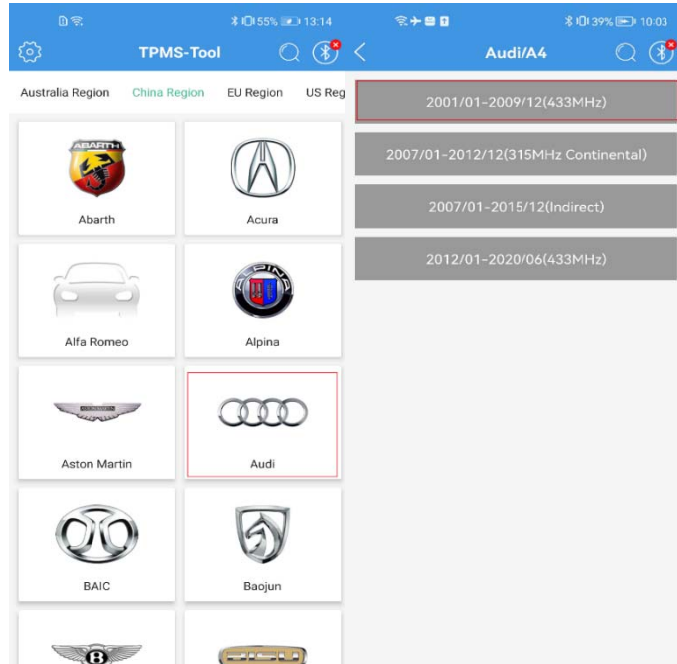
55% 13:14

TPMS-Tool

Australia Region China Region EU Region US Reg

ABARTH

Abarth

Acura

Alfa Romeo

ALPINA

Alpina

Aston Martin

Audi

BAIC

Baojun

39% 10:03

Audi/A4

2001/01-2009/12(433MHz)

2007/01-2012/12(315MHz Continental)

2007/01-2015/12(Indirect)

2012/01-2020/06(433MHz)